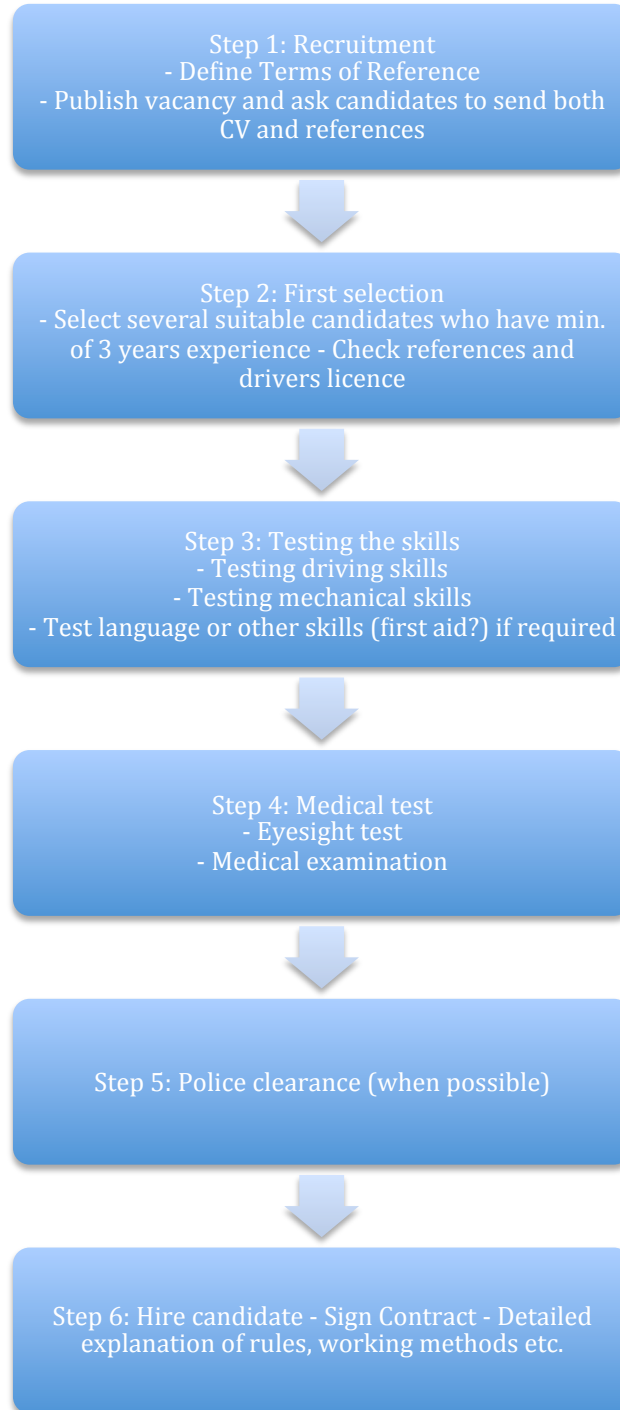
Step 1: Recruitment
- Define Terms of Reference
- Publish vacancy and ask candidates to send both CV and references

Step 2: First selection
- Select several suitable candidates who have min. of 3 years experience - Check references and drivers licence

Step 3: Testing the skills
- Testing driving skills
- Testing mechanical skills
- Test language or other skills (first aid?) if required

Step 4: Medical test
- Eyesight test
- Medical examination

Step 5: Police clearance (when possible)

Step 6: Hire candidate - Sign Contract - Detailed explanation of rules, working methods etc.